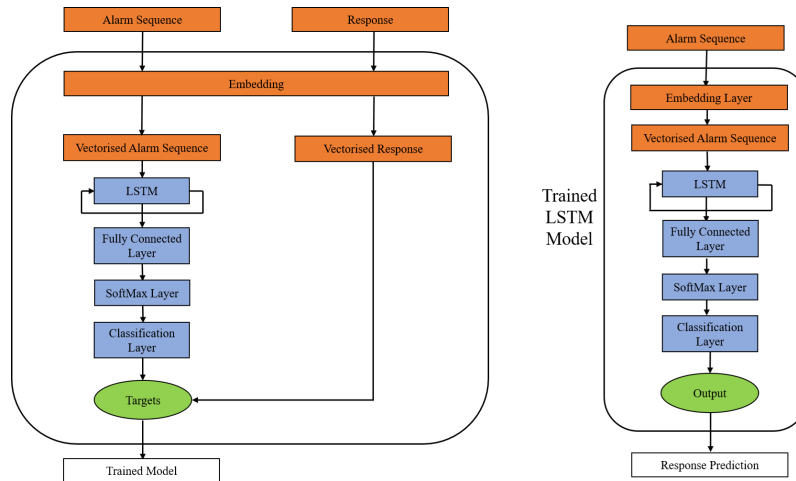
Alarm Sequence

Response

Embedding

Vectorised Alarm Sequence

Vectorised Response

LSTM

Fully Connected Layer

SoftMax Layer

Classification Layer

Targets

Trained Model

Alarm Sequence

Trained LSTM Model

Embedding Layer

Vectorised Alarm Sequence

LSTM

Fully Connected Layer

SoftMax Layer

Classification Layer

Output

Response Prediction